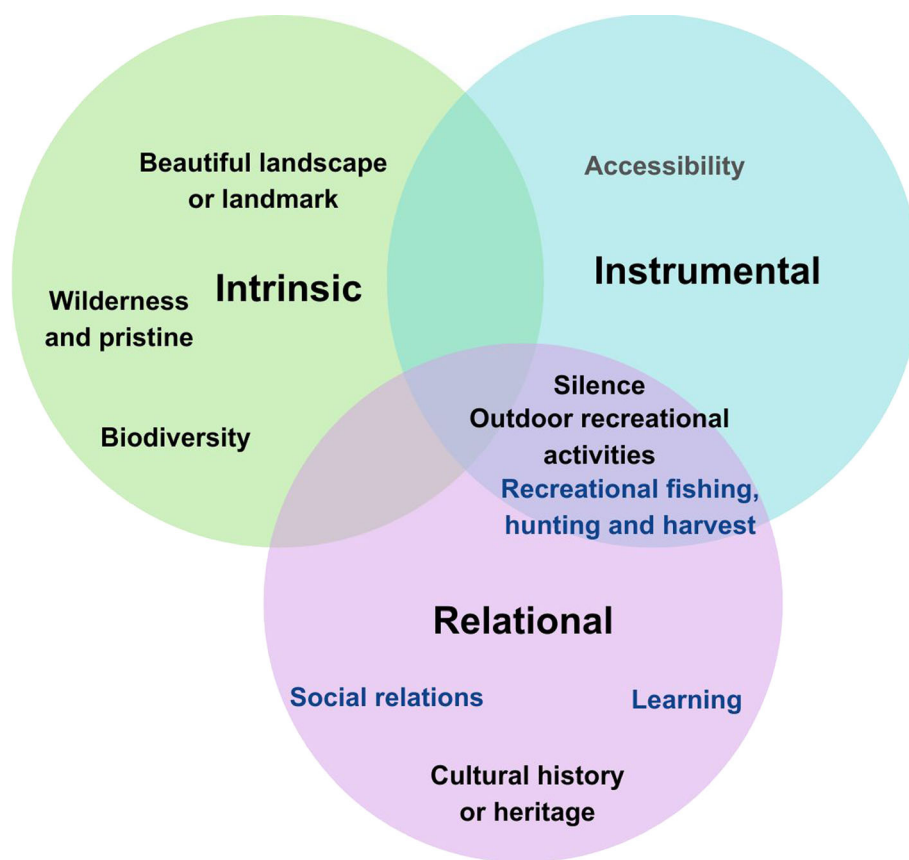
Beautiful landscape or landmark

Intrinsic

Wilderness and pristine

Biodiversity

Accessibility

Instrumental

Silence
Outdoor recreational activities
Recreational fishing, hunting and harvest

Relational

Social relations

Learning

Cultural history or heritage